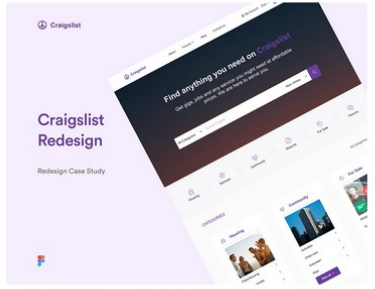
Craigslist

Craigslist Redesign

Redesign Case Study

Craigslist

Find anything you need on Craigslist

Get gigs, jobs and any service you might need at affordable prices. We are here to serve you.

Housing

Services

Community

For Sale

CATEGORIES

Housing

Community

For Sale

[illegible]